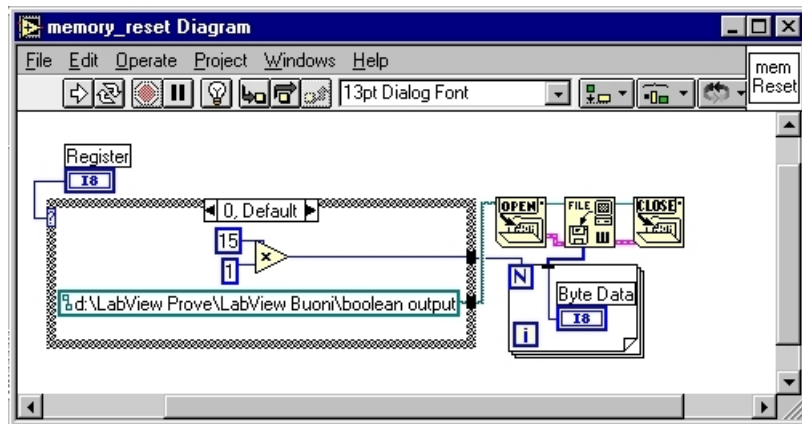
memory_reset Diagram

File Edit Operate Project Windows Help

13pt Dialog Font

mem Reset

Register

I8

?

0, Default

15

1

×

d:\LabView Prove\LabView Buoni\boolean output

OPEN

FILE

W

CLOSE

N

Byte Data

I8

i